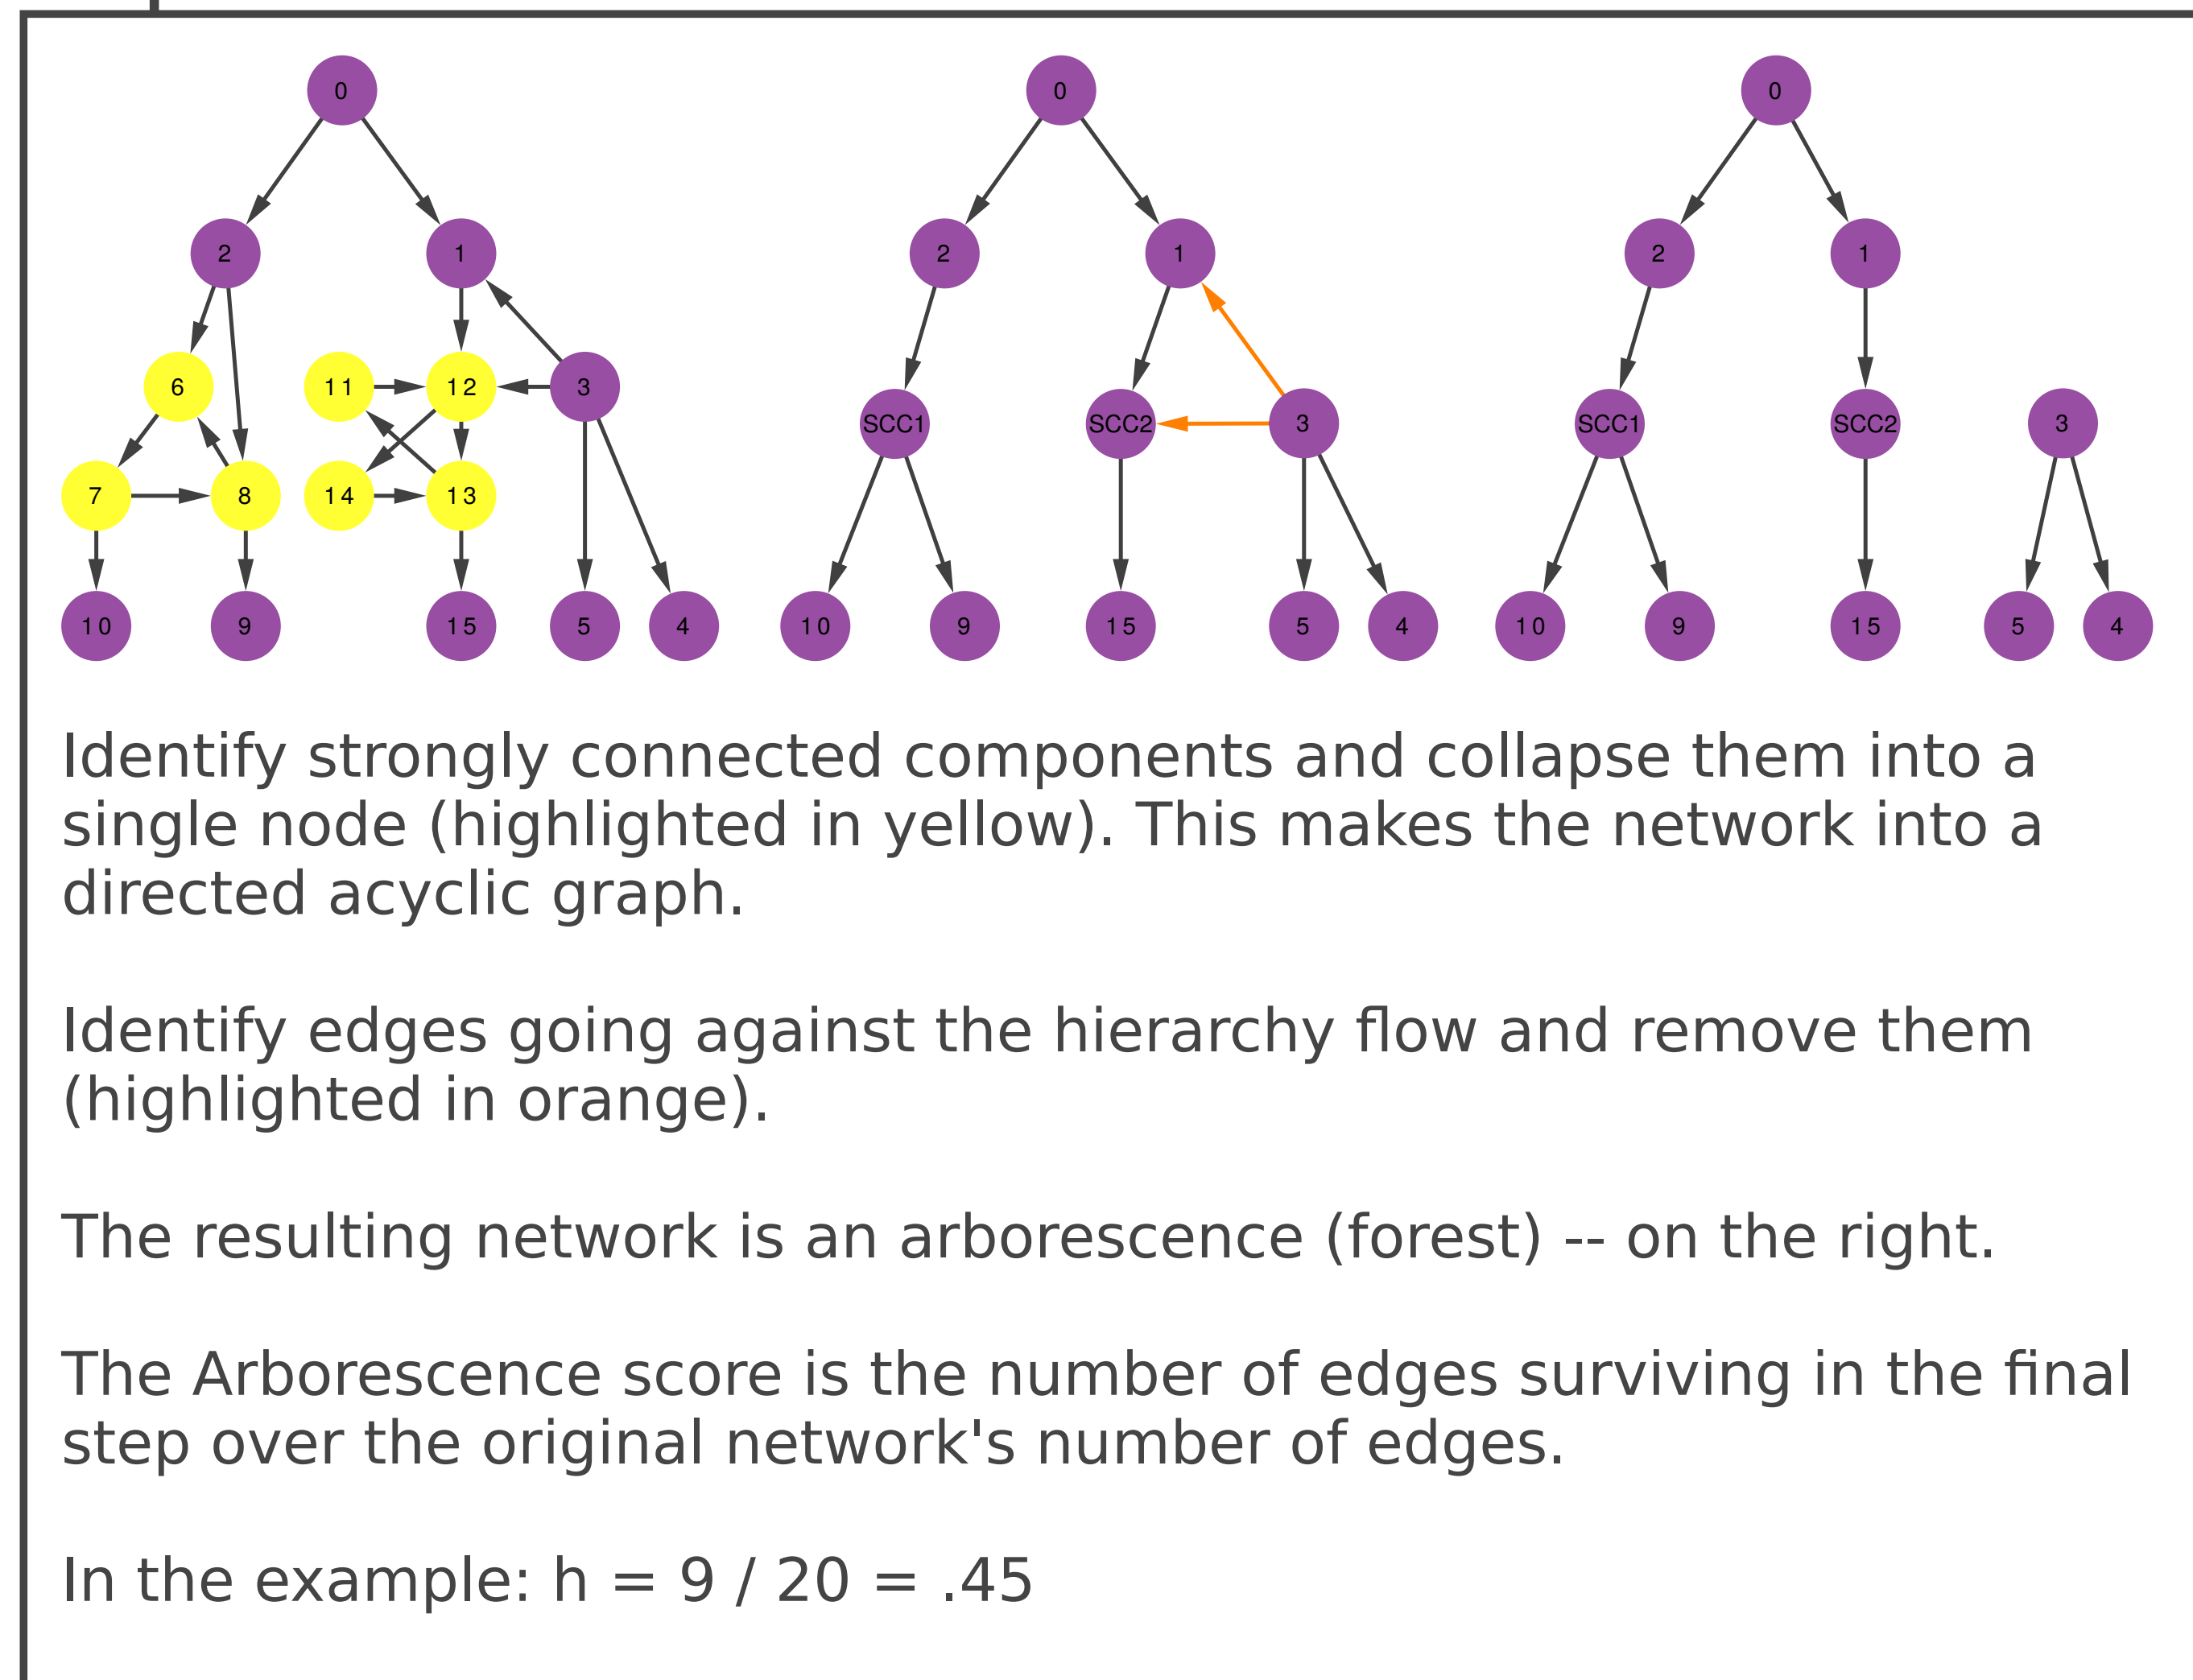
0
2
1
6
11
12
3
7
8
14
13
10
9
15
5
4

0
2
1
SCC1
SCC2
3
10
9
15
5
4

0
2
1
SCC1
SCC2
3
10
9
15
5
4

Identify strongly connected components and collapse them into a single node (highlighted in yellow). This makes the network into a directed acyclic graph.

Identify edges going against the hierarchy flow and remove them (highlighted in orange).

The resulting network is an arborescence (forest) -- on the right.

The Arborescence score is the number of edges surviving in the final step over the original network's number of edges.

In the example: h = 9 / 20 = .45